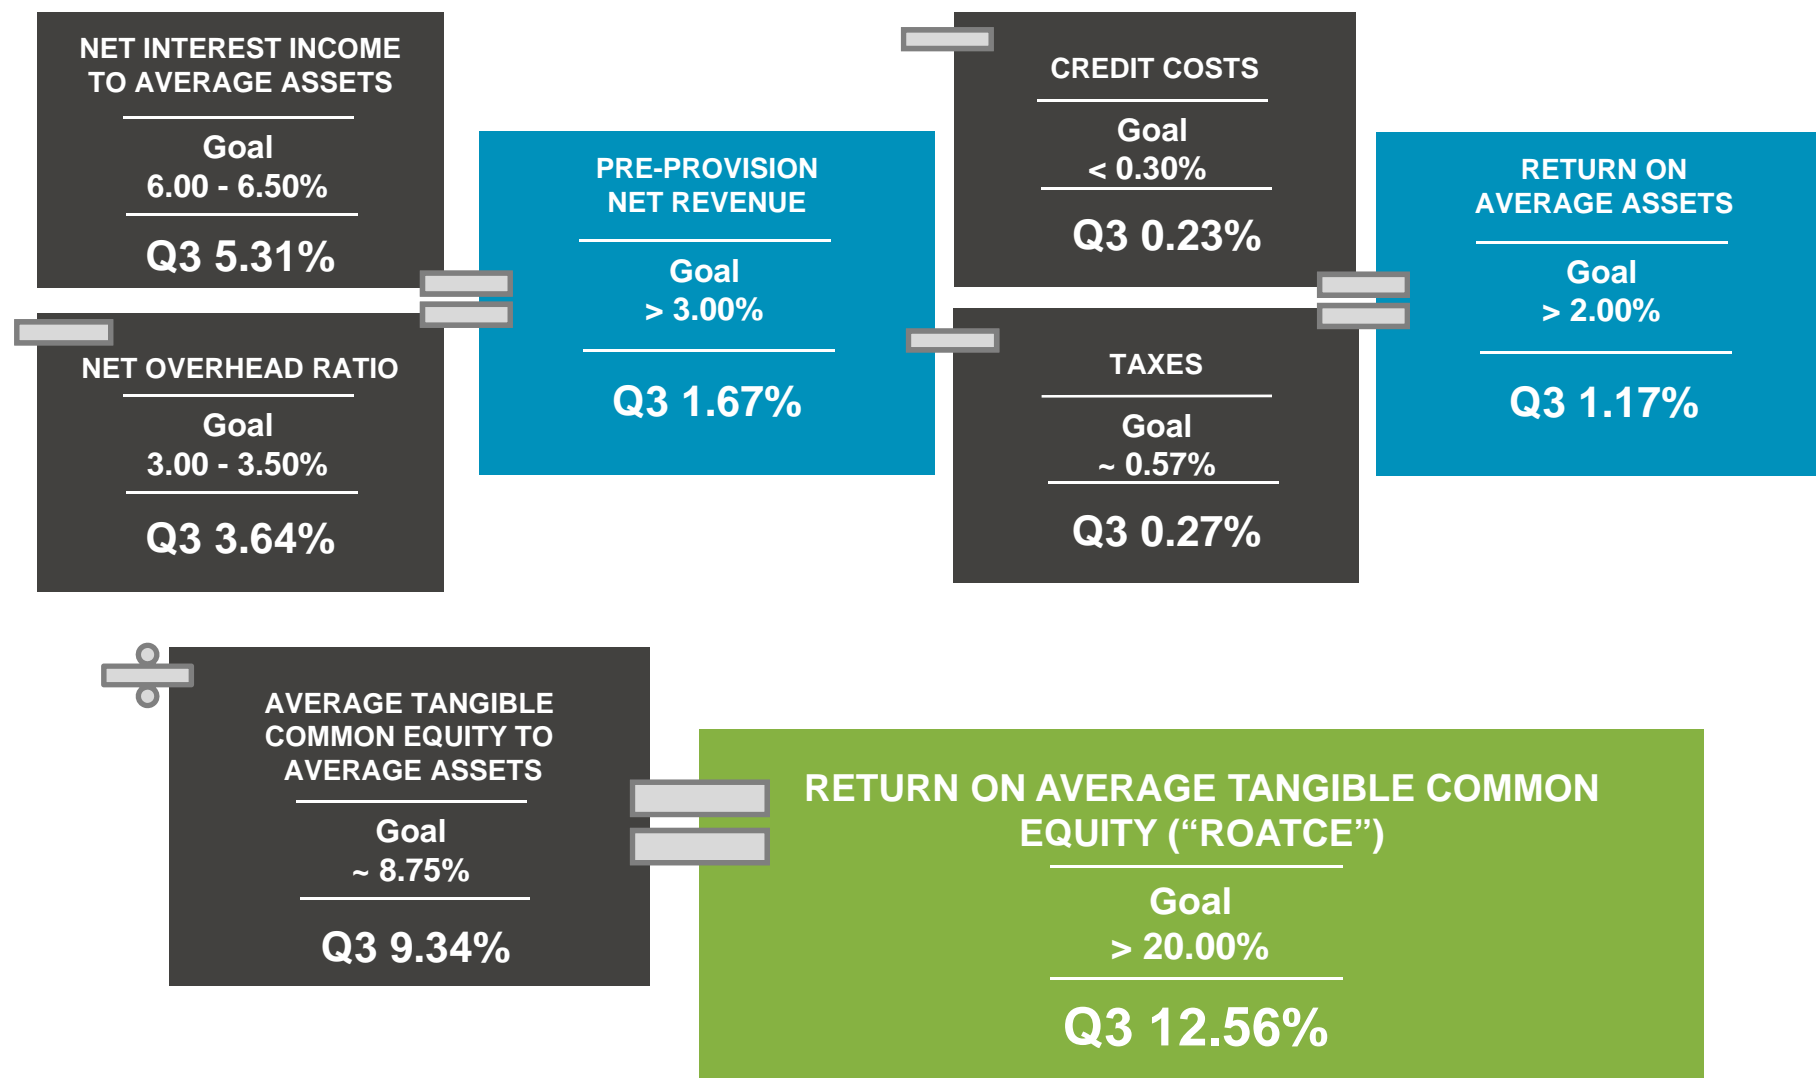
NET INTEREST INCOME TO AVERAGE ASSETS

Goal
6.00 - 6.50%

Q3 5.31%

NET OVERHEAD RATIO

Goal
3.00 - 3.50%

Q3 3.64%

PRE-PROVISION NET REVENUE

Goal
> 3.00%

Q3 1.67%

CREDIT COSTS

Goal
< 0.30%

Q3 0.23%

TAXES

Goal
~ 0.57%

Q3 0.27%

RETURN ON AVERAGE ASSETS

Goal
> 2.00%

Q3 1.17%

AVERAGE TANGIBLE COMMON EQUITY TO AVERAGE ASSETS

Goal
~ 8.75%

Q3 9.34%

RETURN ON AVERAGE TANGIBLE COMMON EQUITY (“ROATCE”)

Goal
> 20.00%

Q3 12.56%